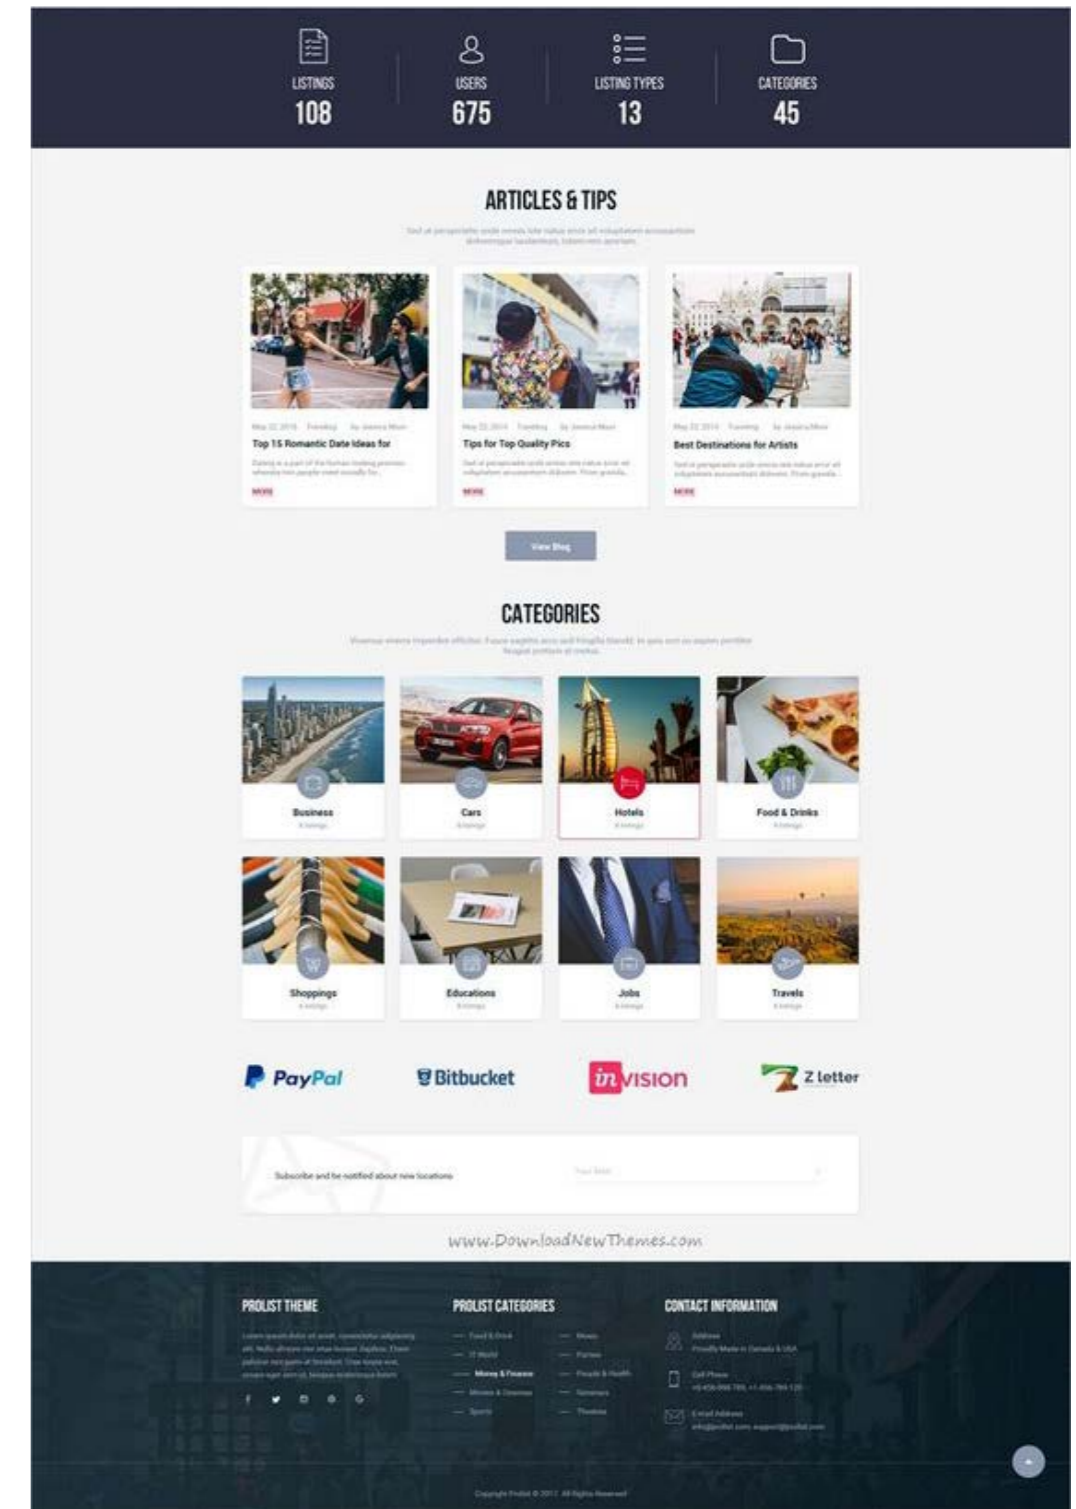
LISTINGS
108

USERS
675

LISTING TYPES
13

CATEGORIES
45

ARTICLES & TIPS

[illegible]

Top 15 Romantic Date Ideas for

MORE

Tips for Top Quality Pics

MORE

Best Destinations for Artists

MORE

View Blog

CATEGORIES

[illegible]

Business

Cars

Hotels

Food & Drinks

Shoppings

Educations

Jobs

Travels

PayPal

Bitbucket

invision

Z letter

Subscribe and be notified about new locations

www.DownloadNewThemes.com

PROLIST THEME

PROLIST CATEGORIES

CONTACT INFORMATION

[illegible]